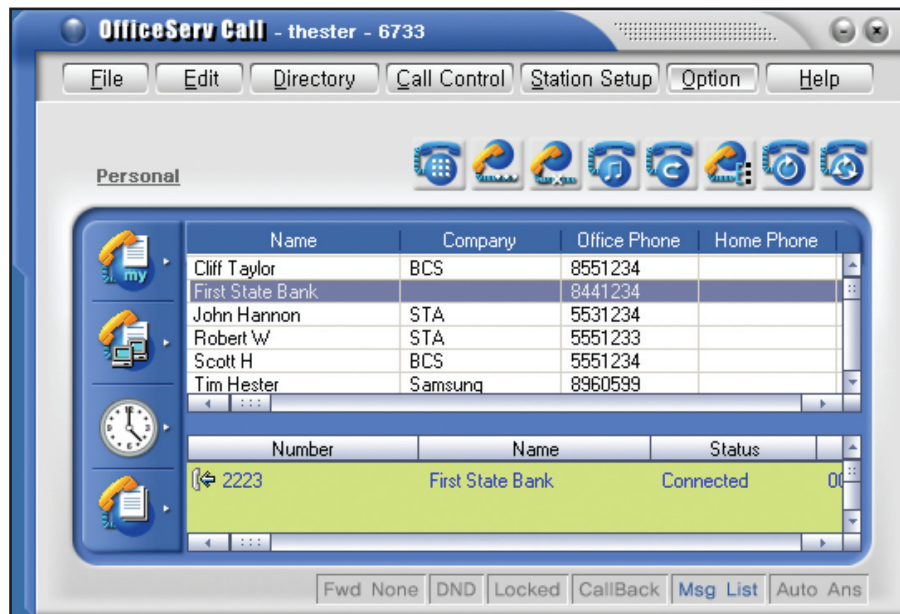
OfficeServ Call - thester - 6733

File | Edit | Directory | Call Control | Station Setup | Option | Help

Personal

my

| Name | Company | Office Phone | Home Phone |
|---|---|---|---|
| Cliff Taylor | BCS | 8551234 | |
| First State Bank | | 8441234 | |
| John Hannon | STA | 5531234 | |
| Robert W | STA | 5551233 | |
| Scott H | BCS | 5551234 | |
| Tim Hester | Samsung | 8960599 | |

| Number | Name | Status |
|---|---|---|
| 2223 | First State Bank | Connected |

Fwd None | DND | Locked | CallBack | Msg List | Auto Ans